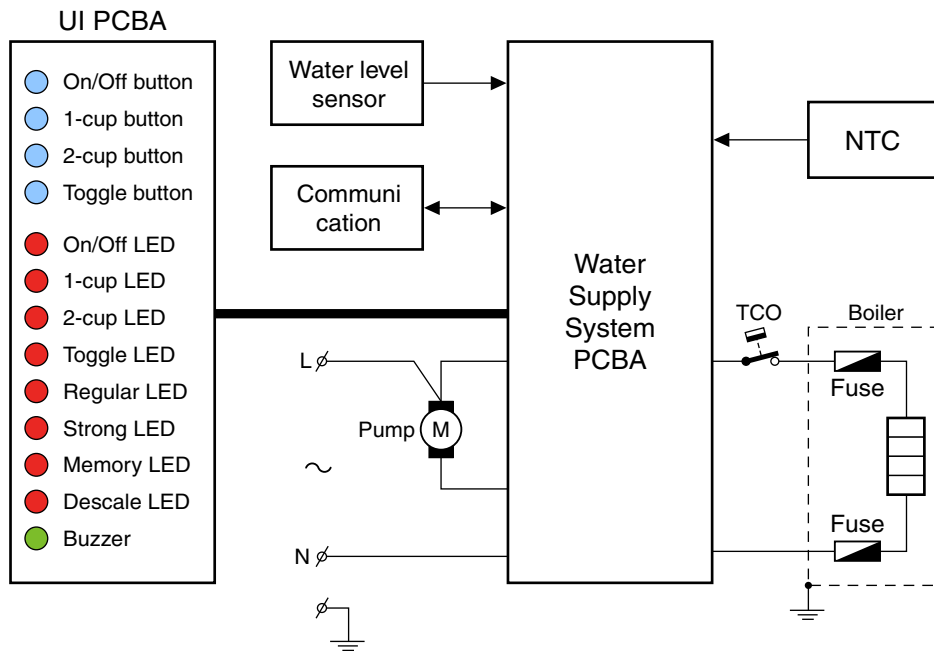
UI PCBA

On/Off button
1-cup button
2-cup button
Toggle button
On/Off LED
1-cup LED
2-cup LED
Toggle LED
Regular LED
Strong LED
Memory LED
Descale LED
Buzzer

Water level sensor

Communication

Water Supply System PCBA

NTC

L

Pump M

~

N

TCO

Boiler

Fuse

Fuse